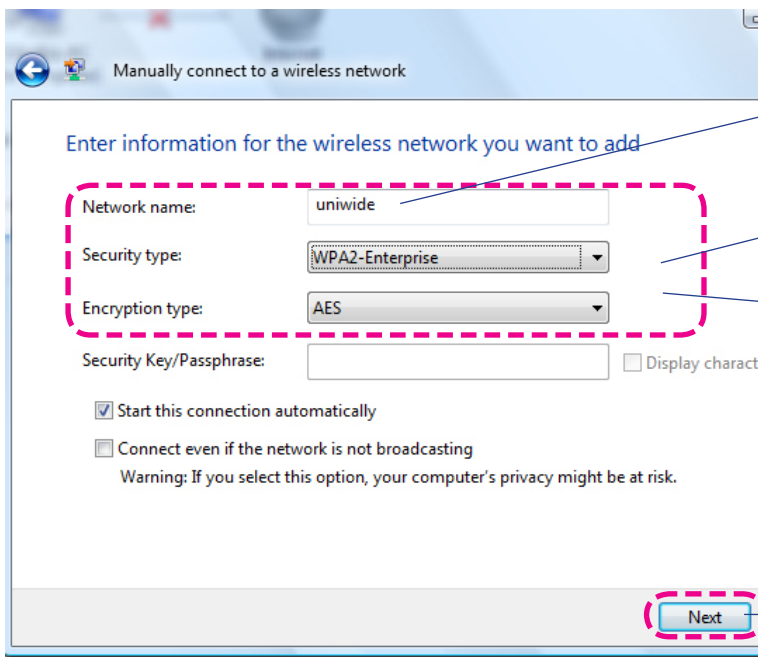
Manually connect to a wireless network

Enter information for the wireless network you want to add

Network name: uniwide

Security type: WPA2-Enterprise

Encryption type: AES

Security Key/Passphrase:

Display charact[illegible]

Start this connection automatically

Connect even if the network is not broadcasting

Warning: If you select this option, your computer's privacy might be at risk.

Next